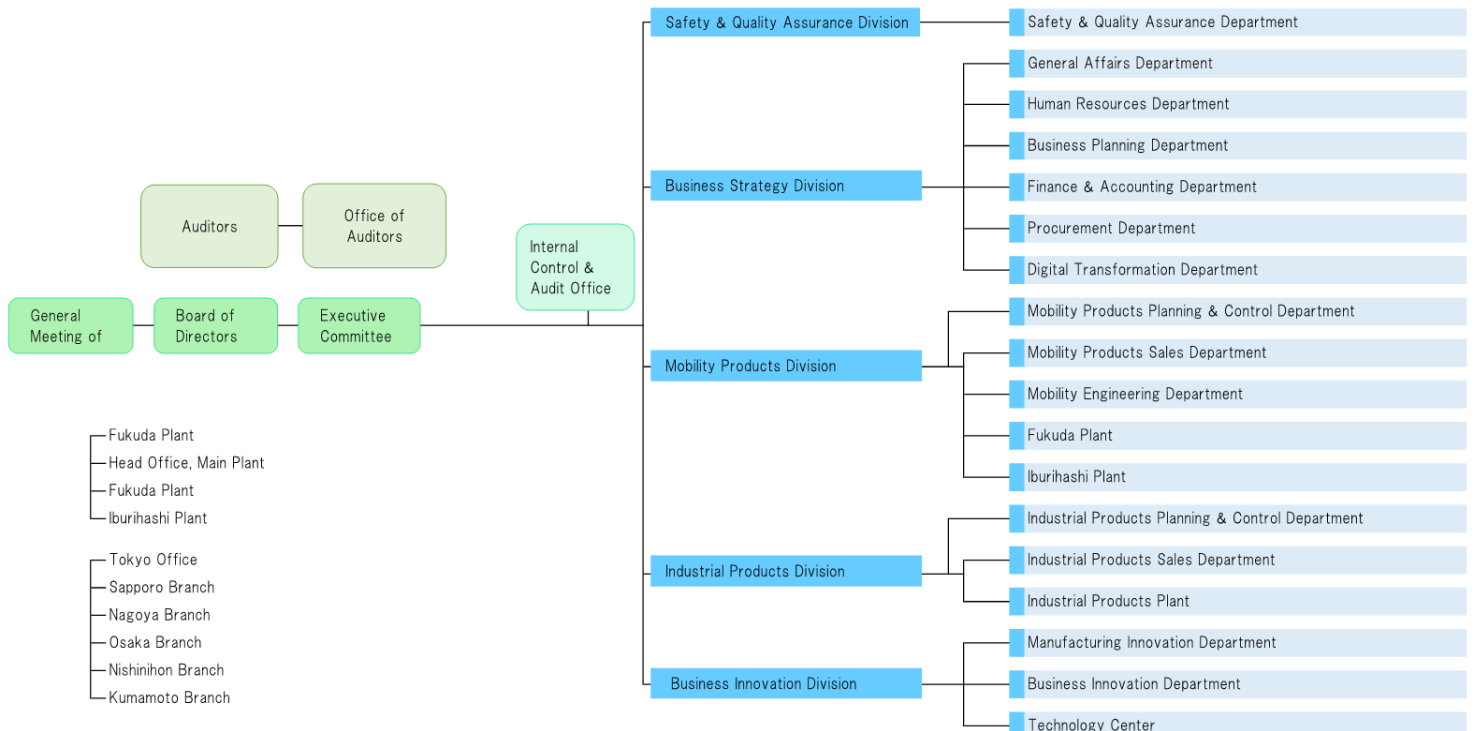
Auditors

Office of Auditors

General Meeting of

Board of Directors

Executive Committee

Internal Control & Audit Office

Safety & Quality Assurance Division

Safety & Quality Assurance Department

Business Strategy Division

General Affairs Department

Human Resources Department

Business Planning Department

Finance & Accounting Department

Procurement Department

Digital Transformation Department

Mobility Products Division

Mobility Products Planning & Control Department

Mobility Products Sales Department

Mobility Engineering Department

Fukuda Plant

Iburihashi Plant

Industrial Products Division

Industrial Products Planning & Control Department

Industrial Products Sales Department

Industrial Products Plant

Business Innovation Division

Manufacturing Innovation Department

Business Innovation Department

Technology Center

Fukuda Plant
Head Office, Main Plant
Fukuda Plant
Iburihashi Plant

Tokyo Office
Sapporo Branch
Nagoya Branch
Osaka Branch
Nishinihon Branch
Kumamoto Branch